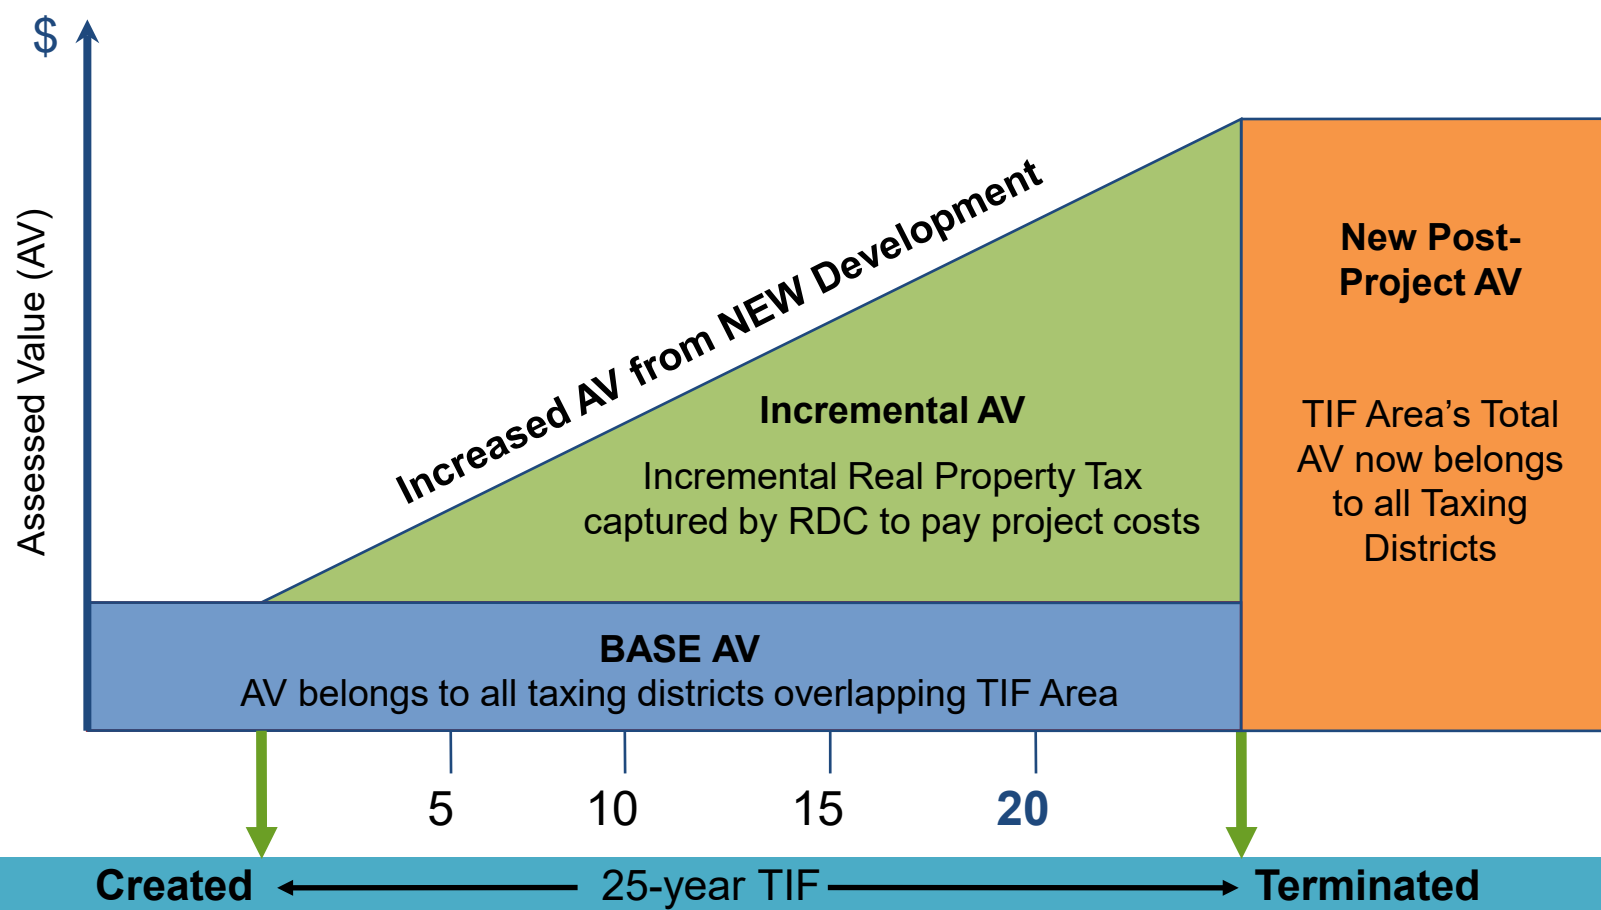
$

Assessed Value (AV)

Increased AV from NEW Development

Incremental AV

Incremental Real Property Tax captured by RDC to pay project costs

New Post-Project AV

TIF Area's Total AV now belongs to all Taxing Districts

BASE AV

AV belongs to all taxing districts overlapping TIF Area

5 10 15 20

Created 25-year TIF Terminated